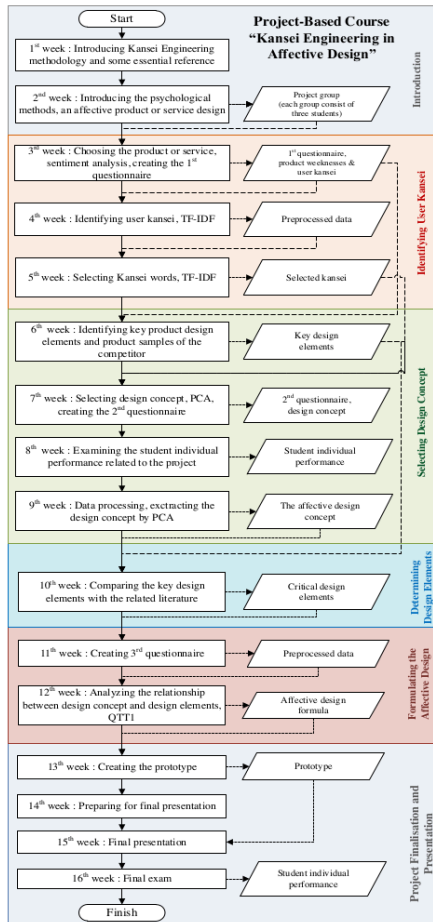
Start

Project-Based Course "Kansei Engineering in Affective Design"

Introduction

$1^{st}$ week : Introducing Kansei Engineering methodology and some essential reference

$2^{nd}$ week : Introducing the psychological methods, an affective product or service design

Project group (each group consist of three students)

Identifying User Kansei

$3^{rd}$ week : Choosing the product or service, sentiment analysis, creating the $1^{st}$ questionnaire

$1^{st}$ questionnaire, product weaknesses & user kansei

$4^{th}$ week : Identifying user kansei, TF-IDF

Preprocessed data

$5^{th}$ week : Selecting Kansei words, TF-IDF

Selected kansei

Selecting Design Concept

$6^{th}$ week : Identifying key product design elements and product samples of the competitor

Key design elements

$7^{th}$ week : Selecting design concept, PCA, creating the $2^{nd}$ questionnaire

$2^{nd}$ questionnaire, design concept

$8^{th}$ week : Examining the student individual performance related to the project

Student individual performance

$9^{th}$ week : Data processing, exctracting the design concept by PCA

The affective design concept

Determining Design Elements

$10^{th}$ week : Comparing the key design elements with the related literature

Critical design elements

Formulating the Affective Design

$11^{th}$ week : Creating $3^{rd}$ questionnaire

Preprocessed data

$12^{th}$ week : Analyzing the relationship between design concept and design elements, QTT1

Affective design formula

Project Finalisation and Presentation

$13^{th}$ week : Creating the prototype

Prototype

$14^{th}$ week : Preparing for final presentation

$15^{th}$ week : Final presentation

$16^{th}$ week : Final exam

Student individual performance

Finish